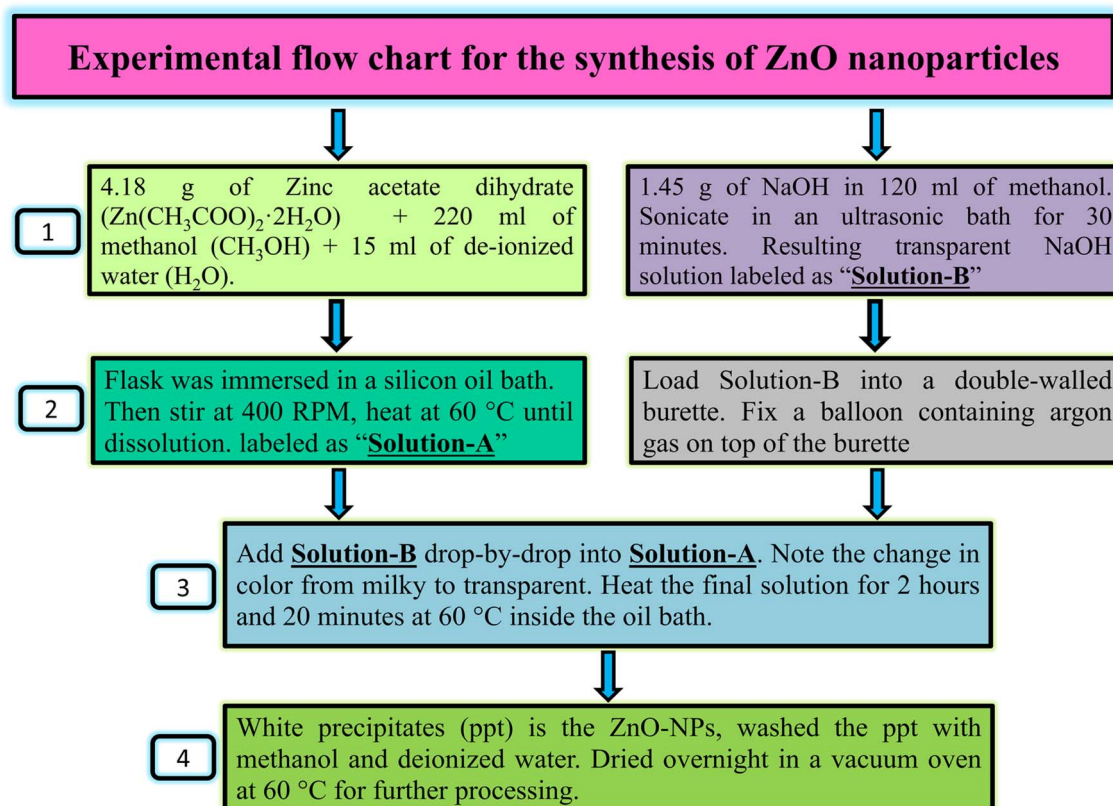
Experimental flow chart for the synthesis of ZnO nanoparticles

1

4.18 g of Zinc acetate dihydrate $(Zn(CH_3COO)_2{\cdot}2H_2O)$ + 220 ml of methanol $(CH_3OH)$ + 15 ml of de-ionized water $(H_2O)$.

1.45 g of NaOH in 120 ml of methanol. Sonicate in an ultrasonic bath for 30 minutes. Resulting transparent NaOH solution labeled as "Solution-B"

2

Flask was immersed in a silicon oil bath. Then stir at 400 RPM, heat at 60 °C until dissolution. labeled as "Solution-A"

Load Solution-B into a double-walled burette. Fix a balloon containing argon gas on top of the burette

3

Add Solution-B drop-by-drop into Solution-A. Note the change in color from milky to transparent. Heat the final solution for 2 hours and 20 minutes at 60 °C inside the oil bath.

4

White precipitates (ppt) is the ZnO-NPs, washed the ppt with methanol and deionized water. Dried overnight in a vacuum oven at 60 °C for further processing.